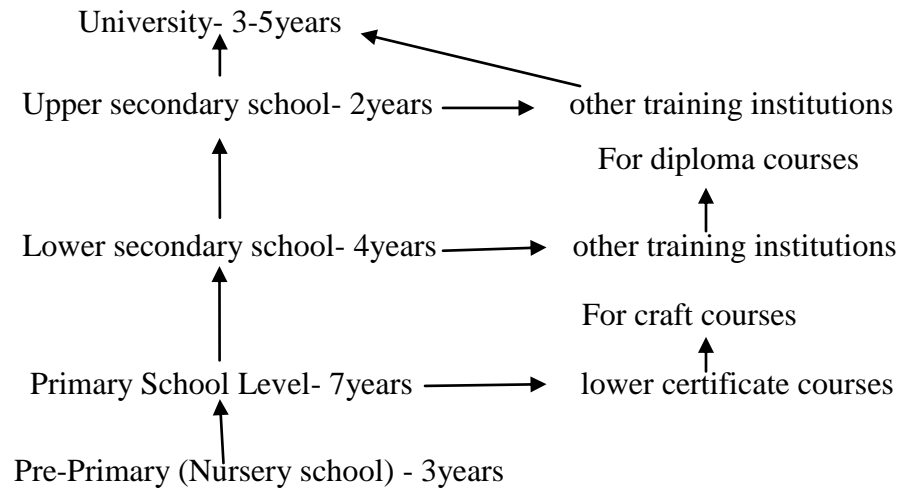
University- 3-5years

Upper secondary school- 2years

other training institutions

For diploma courses

Lower secondary school- 4years

other training institutions

For craft courses

Primary School Level- 7years

lower certificate courses

Pre-Primary (Nursery school) - 3years